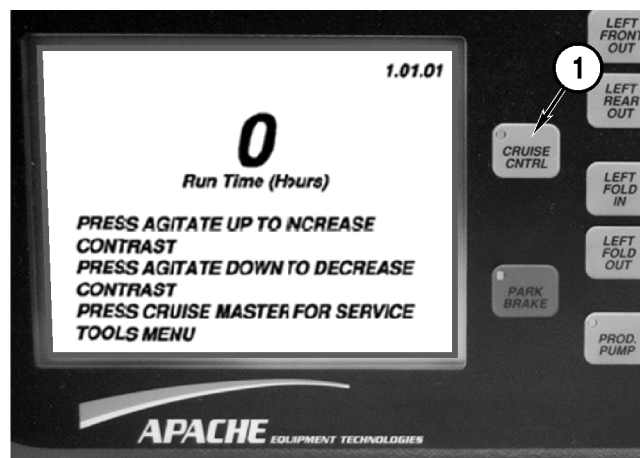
1.01.01

0

Run Time (Hours)

PRESS AGITATE UP TO INCREASE CONTRAST
PRESS AGITATE DOWN TO DECREASE CONTRAST
PRESS CRUISE MASTER FOR SERVICE TOOLS MENU

1

CRUISE CNTRL

PARK BRAKE

LEFT FRONT OUT

LEFT REAR OUT

LEFT FOLD IN

LEFT FOLD OUT

PROD. PUMP

APACHE EQUIPMENT TECHNOLOGIES